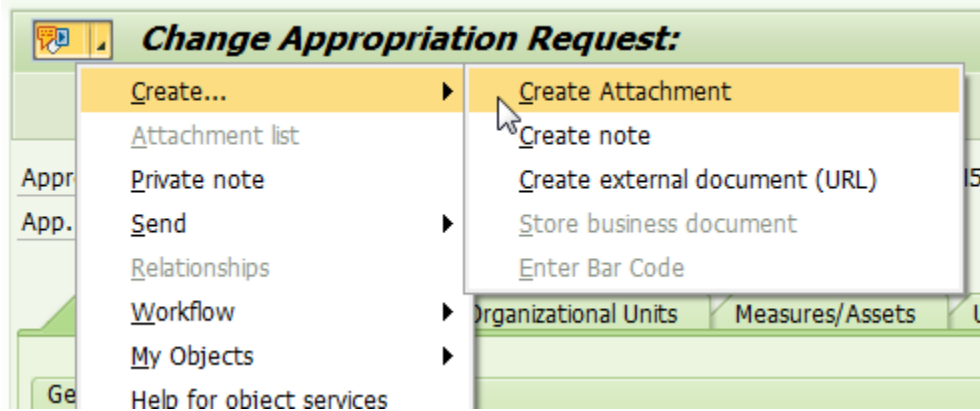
Change Appropriation Request:

Create...
Attachment list
Private note
Send
Relationships
Workflow
My Objects
Help for object services

Create Attachment
Create note
Create external document (URL)
Store business document
Enter Bar Code

Appr
App.
Organizational Units
Measures/Assets
Ge